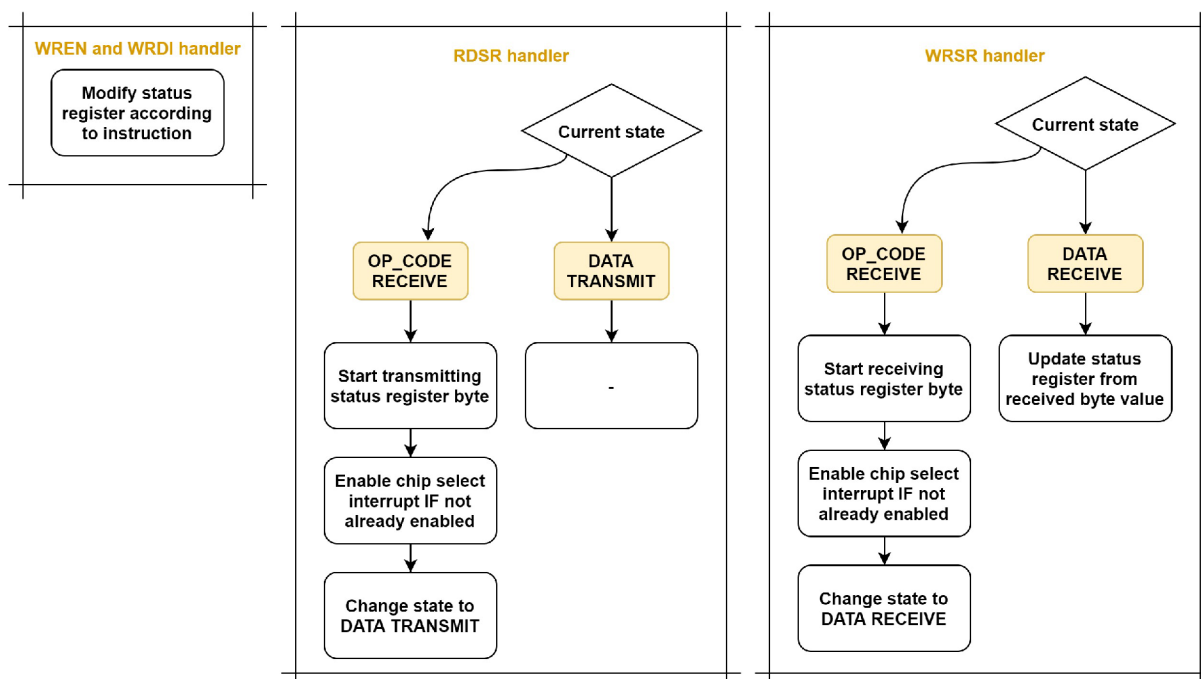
WREN and WRDI handler

Modify status register according to instruction

RDSR handler

Current state

OP_CODE RECEIVE

DATA TRANSMIT

Start transmitting status register byte

-

Enable chip select interrupt IF not already enabled

Change state to DATA TRANSMIT

WRSR handler

Current state

OP_CODE RECEIVE

DATA RECEIVE

Start receiving status register byte

Update status register from received byte value

Enable chip select interrupt IF not already enabled

Change state to DATA RECEIVE